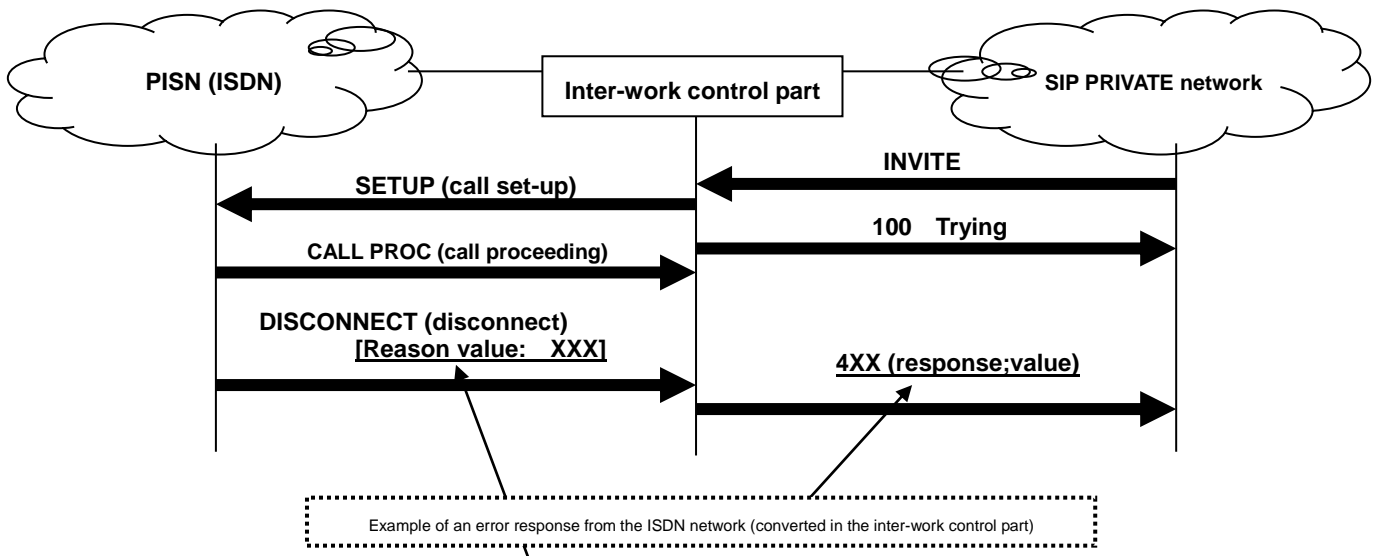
PISN (ISDN)

Inter-work control part

SIP PRIVATE network

INVITE

SETUP (call set-up)

100 Trying

CALL PROC (call proceeding)

DISCONNECT (disconnect)
[Reason value: XXX]

4XX (response;value)

Example of an error response from the ISDN network (converted in the inter-work control part)